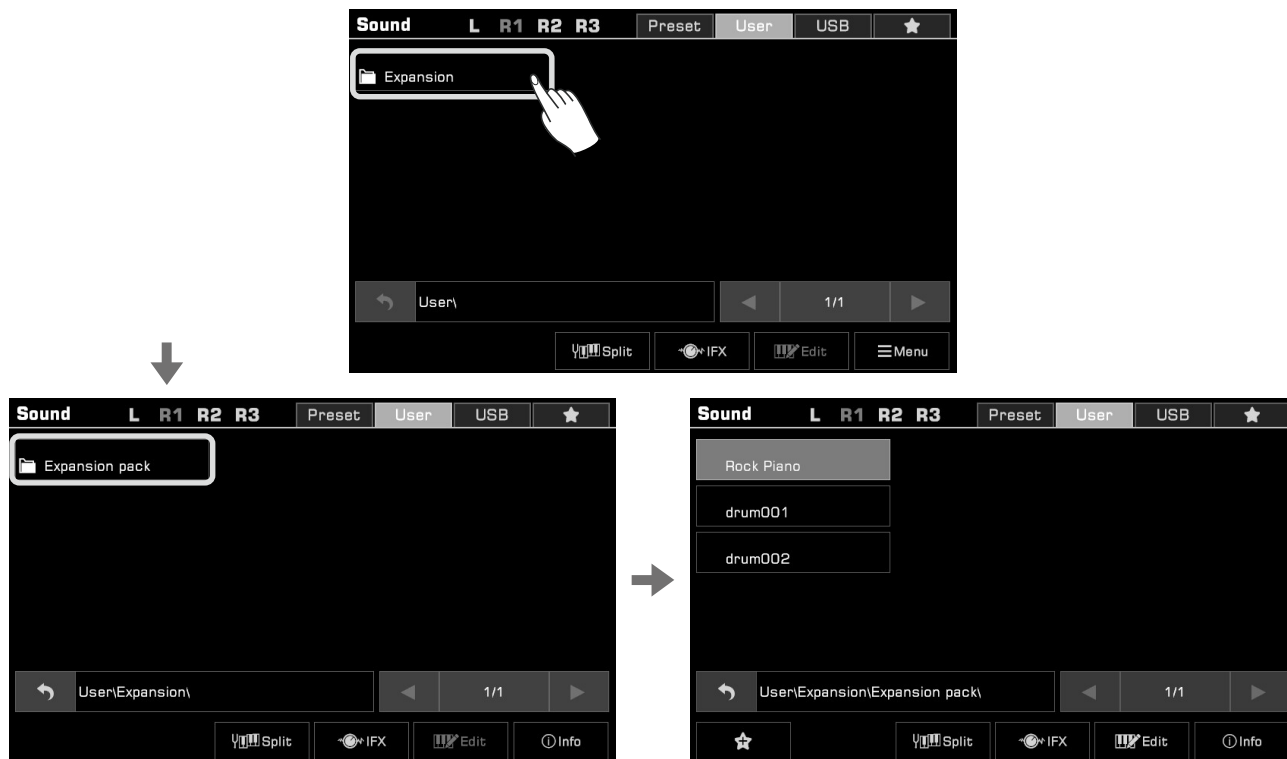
Sound L R1 R2 R3 Preset User USB ★

Expansion

User\

1/1

Split IFX Edit ☰Menu

Sound L R1 R2 R3 Preset User USB ★

Expansion pack

User\Expansion\

1/1

Split IFX Edit ⓘInfo

Sound L R1 R2 R3 Preset User USB ★

Rock Piano

drum001

drum002

User\Expansion\Expansion pack\

1/1

Split IFX Edit ⓘInfo